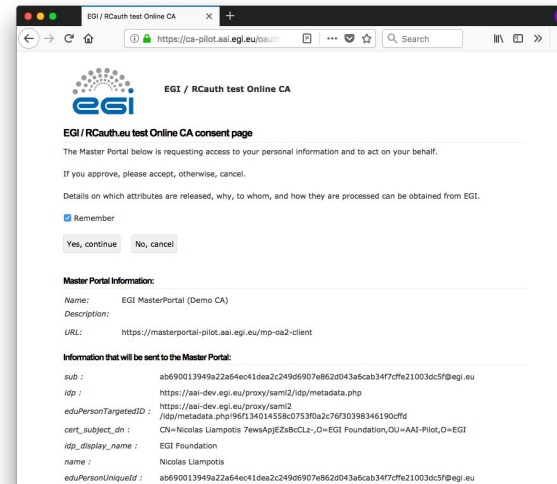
EGI / RCauth test Online CA

https://ca-pilot.aai.egi.eu/oauth

Search

egi

EGI / RCauth test Online CA

EGI / RCauth.eu test Online CA consent page

The Master Portal below is requesting access to your personal information and to act on your behalf.

If you approve, please accept, otherwise, cancel.

Details on which attributes are released, why, to whom, and how they are processed can be obtained from EGI.

Remember

Yes, continue No, cancel

Master Portal Information:

| | |
|---|---|
| Name: | EGI MasterPortal (Demo CA) |
| Description: | |
| URL: | https://masterportal-pilot.aai.egi.eu/mp-oa2-client |

Information that will be sent to the Master Portal:

| | |
|---|---|
| sub : | ab690013949a22a64ec41dea2c249d6907e862d043a6cab34f7cffe21003dc5f@egi.eu |
| idp : | https://aai-dev.egi.eu/proxy/saml2/idp/metadata.php |
| eduPersonTargetedID : | https://aai-dev.egi.eu/proxy/saml2 /idp/metadata.php!96f134014558c0753f0a2c76f30398346190cffd |
| cert_subject_dn : | CN=Nicolas Liampotis 7ewsApjEZsBcCLz-,O=EGI Foundation,OU=AAI-Pilot,O=EGI |
| idp_display_name : | EGI Foundation |
| name : | Nicolas Liampotis |
| eduPersonUniqueId : | ab690013949a22a64ec41dea2c249d6907e862d043a6cab34f7cffe21003dc5f@egi.eu |